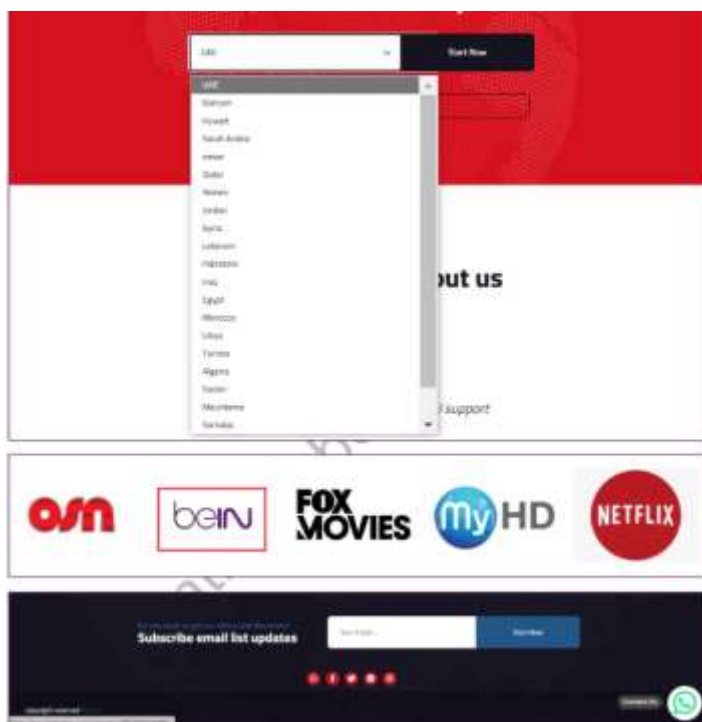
UAE
Start Now
UAE
Bahrain
Kuwait
Saudi Arabia
Oman
Qatar
Yemen
Jordan
Syria
Lebanon
Palestine
Iraq
Egypt
Morocco
Libya
Tunisia
Algeria
Sudan
Mauritania
Somalia
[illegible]out us
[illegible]l support
osn
beIN
FOX MOVIES
My HD
NETFLIX
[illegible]
Subscribe email list updates
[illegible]
Start Now
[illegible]
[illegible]